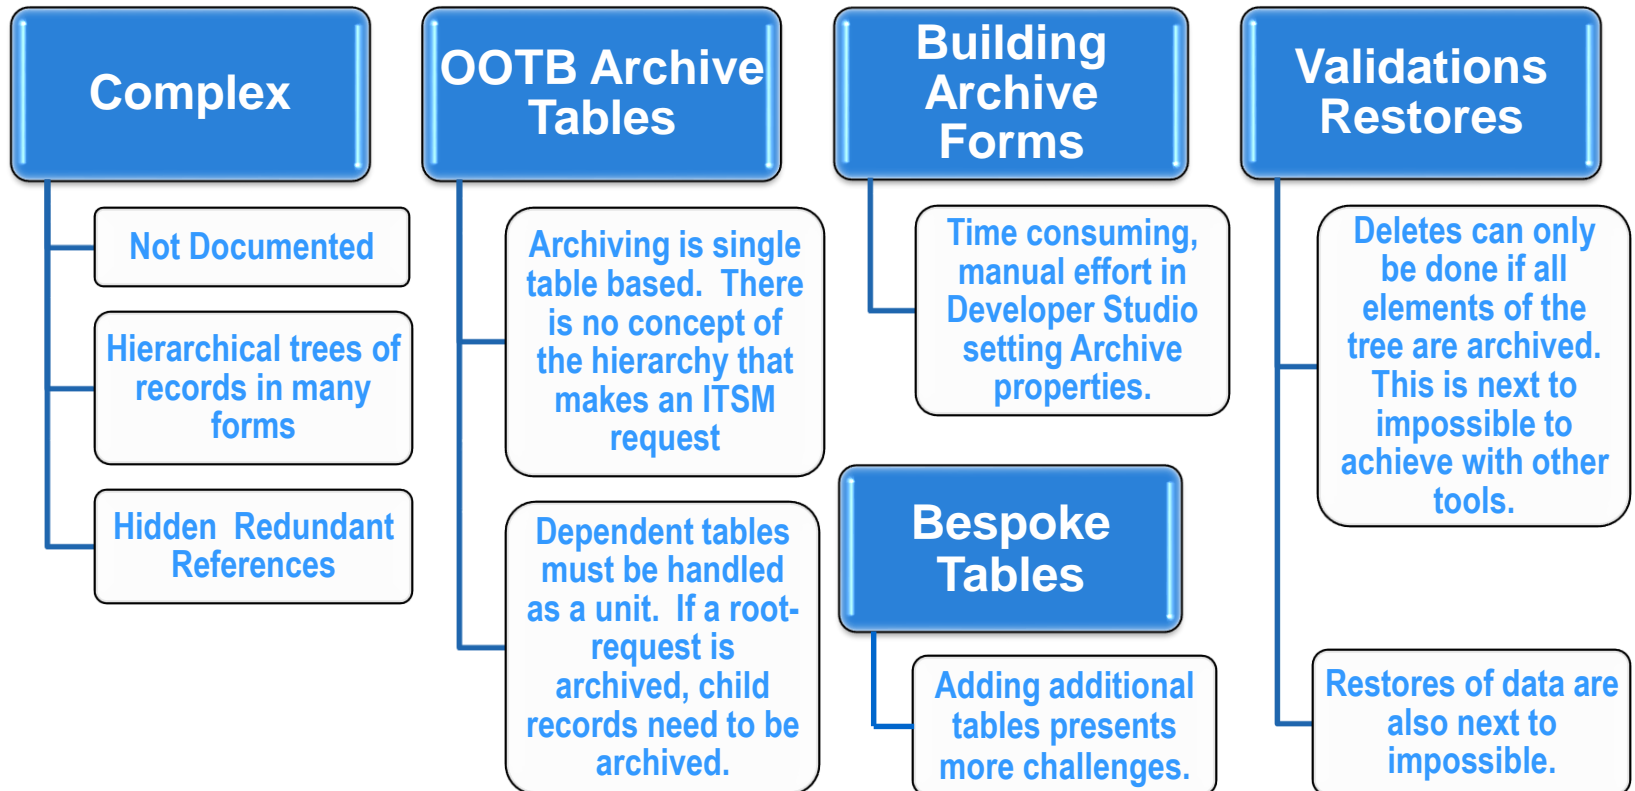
Complex

Not Documented

Hierarchical trees of records in many forms

Hidden Redundant References

OOTB Archive Tables

Archiving is single table based. There is no concept of the hierarchy that makes an ITSM request

Dependent tables must be handled as a unit. If a root-request is archived, child records need to be archived.

Building Archive Forms

Time consuming, manual effort in Developer Studio setting Archive properties.

Bespoke Tables

Adding additional tables presents more challenges.

Validations Restores

Deletes can only be done if all elements of the tree are archived. This is next to impossible to achieve with other tools.

Restores of data are also next to impossible.